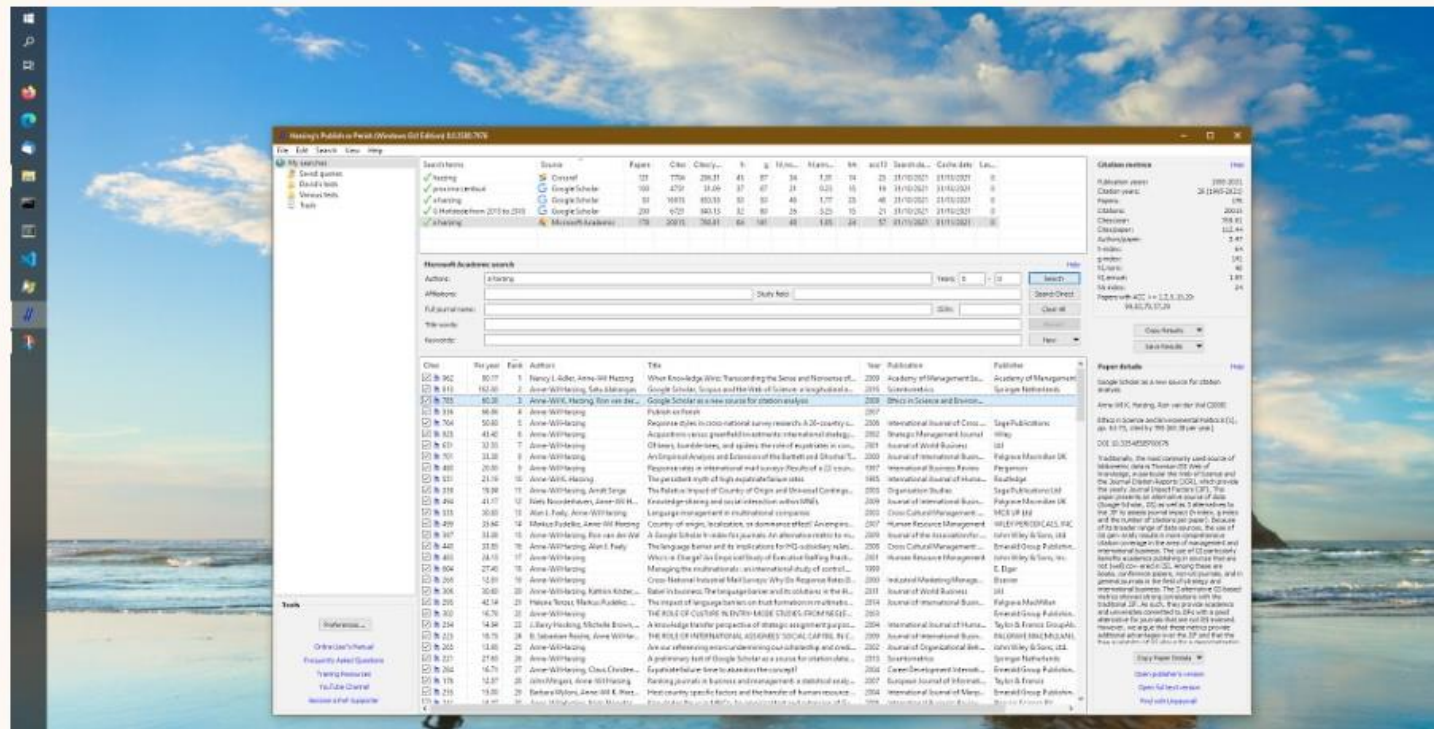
Harzing's Publish or Perish (Windows GUI Edition) 8.0.3581.7876

File Edit Search View Help

My searches
Saved queries
David's tests
Various tests
Trash

Search terms | Source | Papers | Cites | Cites/y... | h | g | hI,no... | hI,ann... | hA | acc10 | Search da... | Cache date
harzing | Crossref | 131 | 7704 | 296.31 | 41 | 87
proxima centauri | Google Scholar | 100
aharzing | Google Scholar
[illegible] | Google Scholar | 200
aharzing | Microsoft Academic | 178 | 20015 | 784.81 | 64 | 141

Microsoft Academic search | Help
Authors: aharzing | Years: 0 - 0 | Search
Affiliations: | Study field: | Search Direct
Full journal name: | ISSN: | Clear All
Title words: | Revert
Keywords: | New

Cites | Per year | Rank | Authors | Title | Year | Publication | Publisher
962 | 80.17 | 1 | Nancy J. Adler, Anne-Wil Harzing | When Knowledge Wins: Transcending the Sense and Nonsense of... | 2009 | Academy of Management Le... | Academy of Management
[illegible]
785 | 60.38 | 3 | Anne-Wil K. Harzing, Ron van der... | Google Scholar as a new source for citation analysis | 2008 | Ethics in Science and Environ...
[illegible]

Tools
Preferences...
Online User's Manual
Frequently Asked Questions
Training Resources
YouTube Channel
Become a PoP Supporter

Citation metrics | Help
Publication years: 1995-2021
Citation years: 26 (1995-2021)
Papers: 178
Citations: 20015
Cites/year: 769.81
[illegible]

Copy Results
Save Results

Paper details | Help
Google Scholar as a new source for citation analysis
Anne-Wil K. Harzing, Ron van der Wal (2008)
Ethics in Science and Environmental Politics 8 (1)
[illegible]

Copy Paper Details
Open publisher's version
Open full text version
Find with Unpaywall